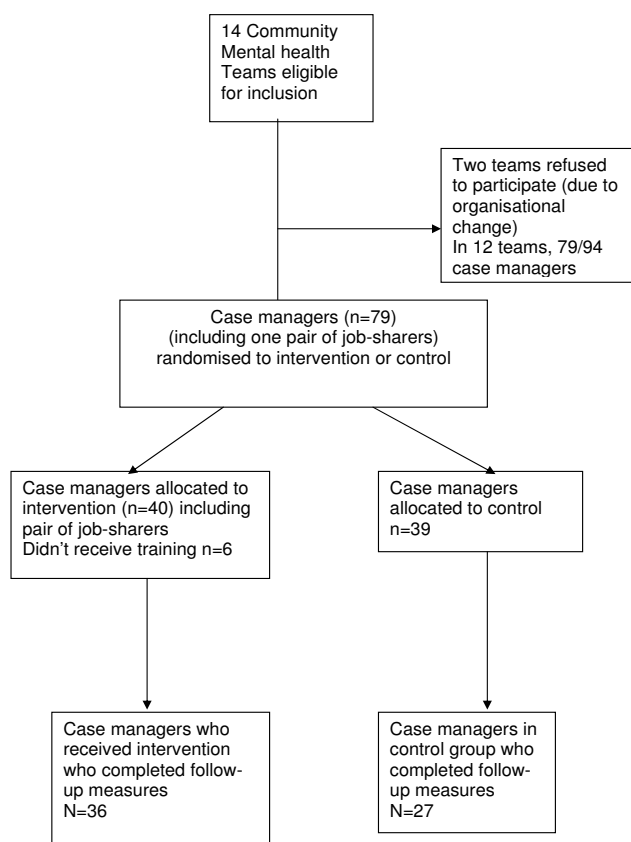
14 Community Mental health Teams eligible for inclusion

Two teams refused to participate (due to organisational change)
In 12 teams, 79/94 case managers

Case managers (n=79) (including one pair of job-sharers) randomised to intervention or control

Case managers allocated to intervention (n=40) including pair of job-sharers
Didn't receive training n=6

Case managers allocated to control n=39

Case managers who received intervention who completed follow-up measures
N=36

Case managers in control group who completed follow-up measures
N=27